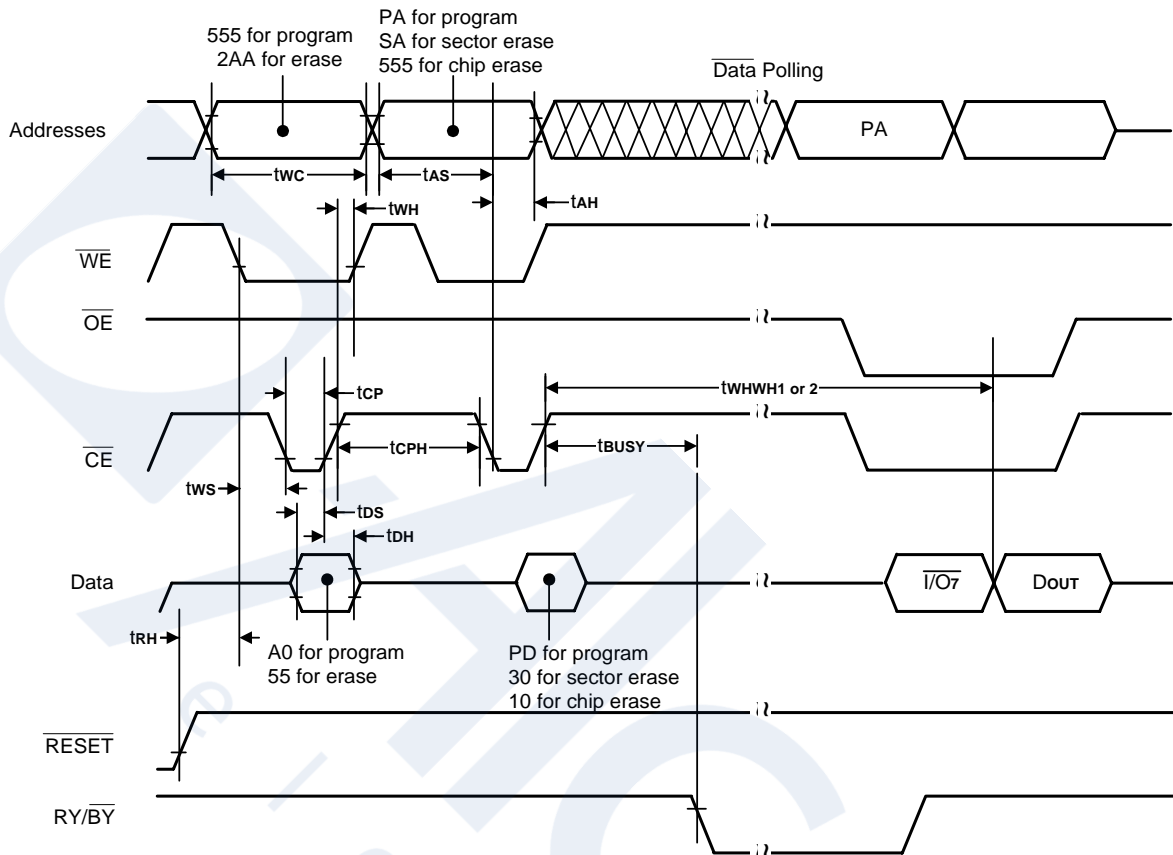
555 for program
2AA for erase

PA for program
SA for sector erase
555 for chip erase

$\overline{\text{Data}}$ Polling

Addresses

PA

tWC

tAS

tWH

tAH

$\overline{\text{WE}}$

$\overline{\text{OE}}$

tCP

tWHWH1 or 2

$\overline{\text{CE}}$

tCPH

tBUSY

tWS

tDS

tDH

Data

$\overline{\text{I/O7}}$

DOUT

tRH

A0 for program
55 for erase

PD for program
30 for sector erase
10 for chip erase

$\overline{\text{RESET}}$

RY/$\overline{\text{BY}}$